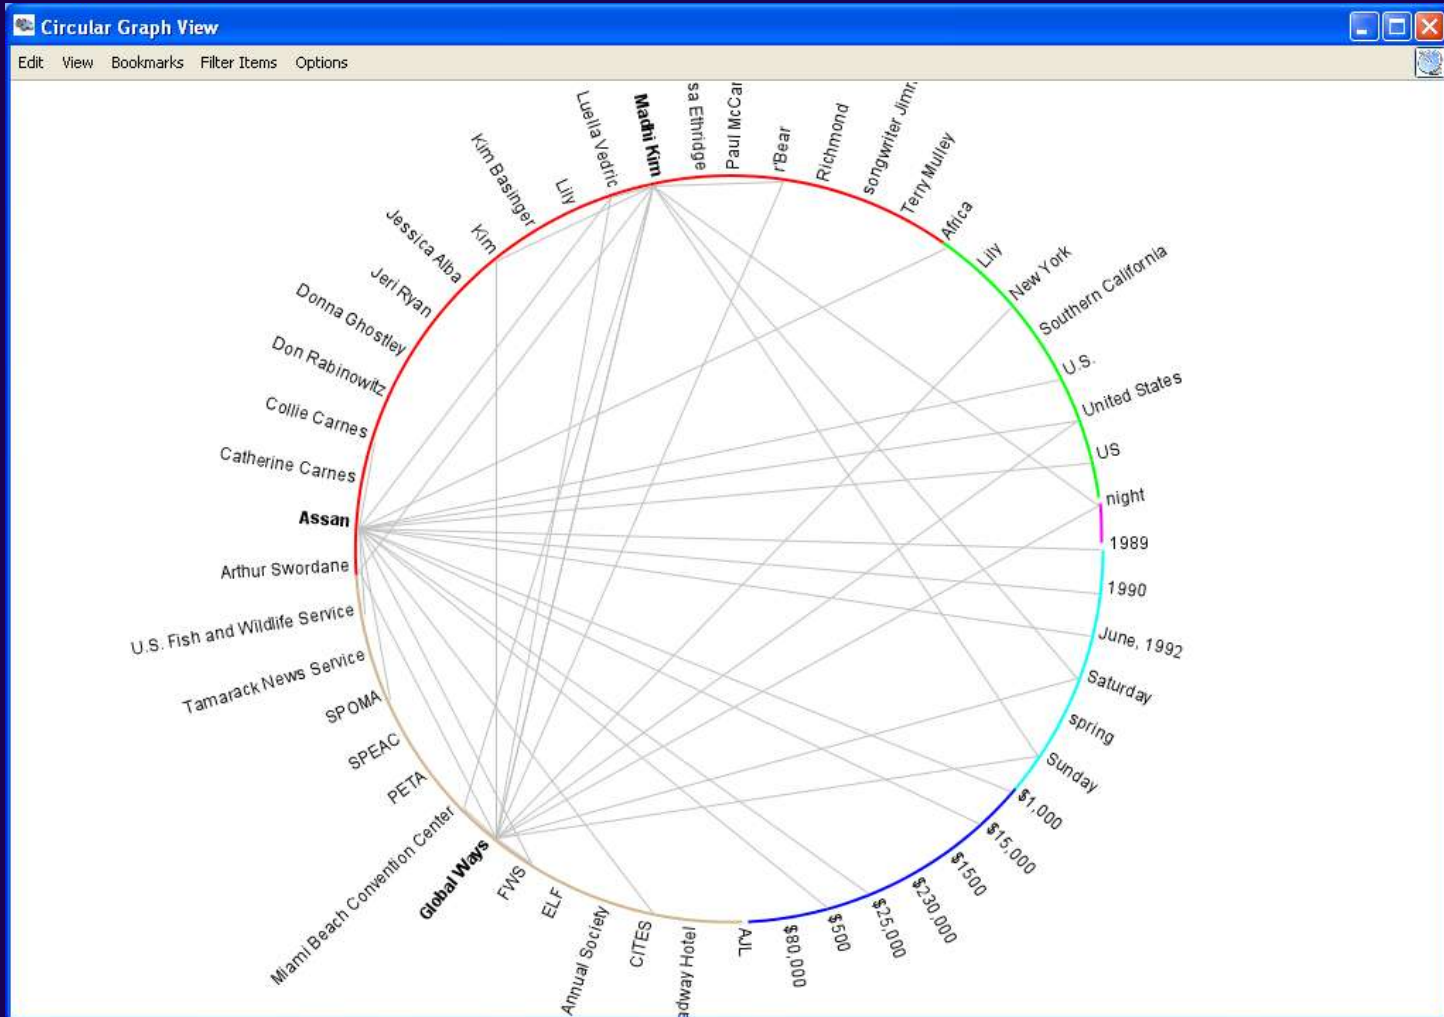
Circular Graph View

Edit View Bookmarks Filter Items Options

Madhi Kim
sa Ethridge
Paul McCar
r'Bear
Richmond
songwriter Jimr
Terry Mulley
Africa
Lily
New York
Southern California
U.S.
United States
US
night
1989
1990
June, 1992
Saturday
spring
Sunday
$1,000
$15,000
$1500
$230,000
$25,000
$500
$80,000
AJL
dway Hotel
CITES
Annual Society
ELF
FWS
Global Ways
Miami Beach Convention Center
PETA
SPEAC
SPOMA
Tamarack News Service
U.S. Fish and Wildlife Service
Arthur Swordane
Assan
Catherine Carnes
Collie Carnes
Don Rabinowitz
Donna Ghostley
Jeri Ryan
Jessica Alba
Kim
Kim Basinger
Lily
Luella Vedric